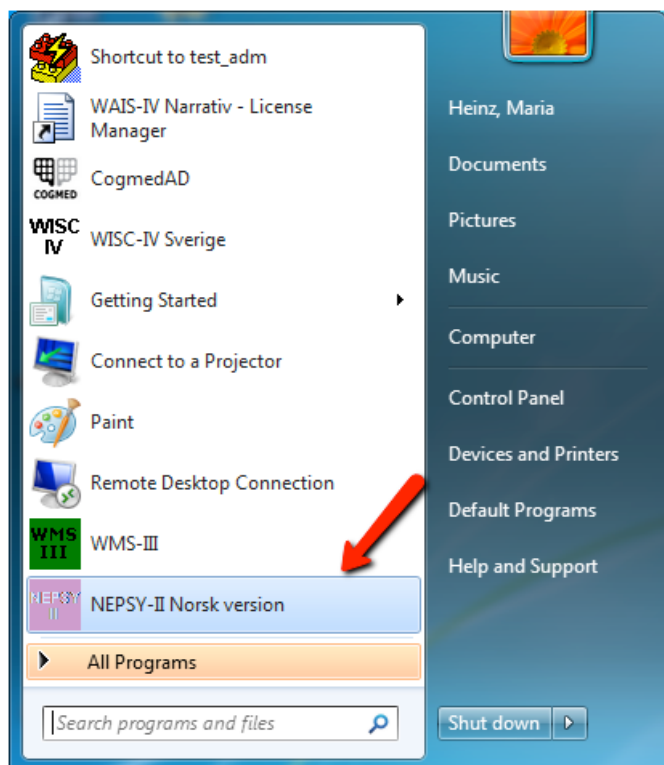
Shortcut to test_adm

WAIS-IV Narrativ - License Manager

COGMED CogmedAD

WISC IV WISC-IV Sverige

Getting Started

Connect to a Projector

Paint

Remote Desktop Connection

WMS III WMS-III

NEPSY II NEPSY-II Norsk version

All Programs

Search programs and files

Heinz, Maria

Documents

Pictures

Music

Computer

Control Panel

Devices and Printers

Default Programs

Help and Support

Shut down